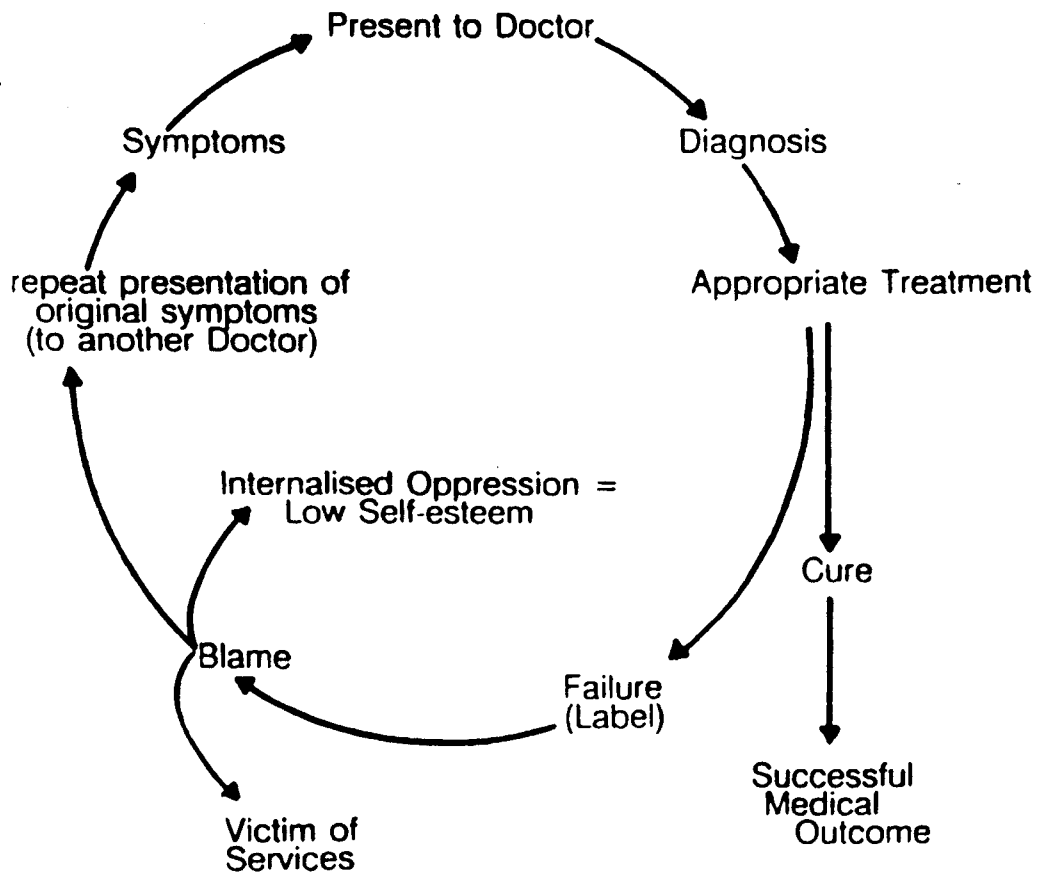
Present to Doctor

Diagnosis

Appropriate Treatment

Cure

Successful Medical Outcome

Failure (Label)

Blame

Internalised Oppression = Low Self-esteem

Victim of Services

repeat presentation of original symptoms (to another Doctor)

Symptoms